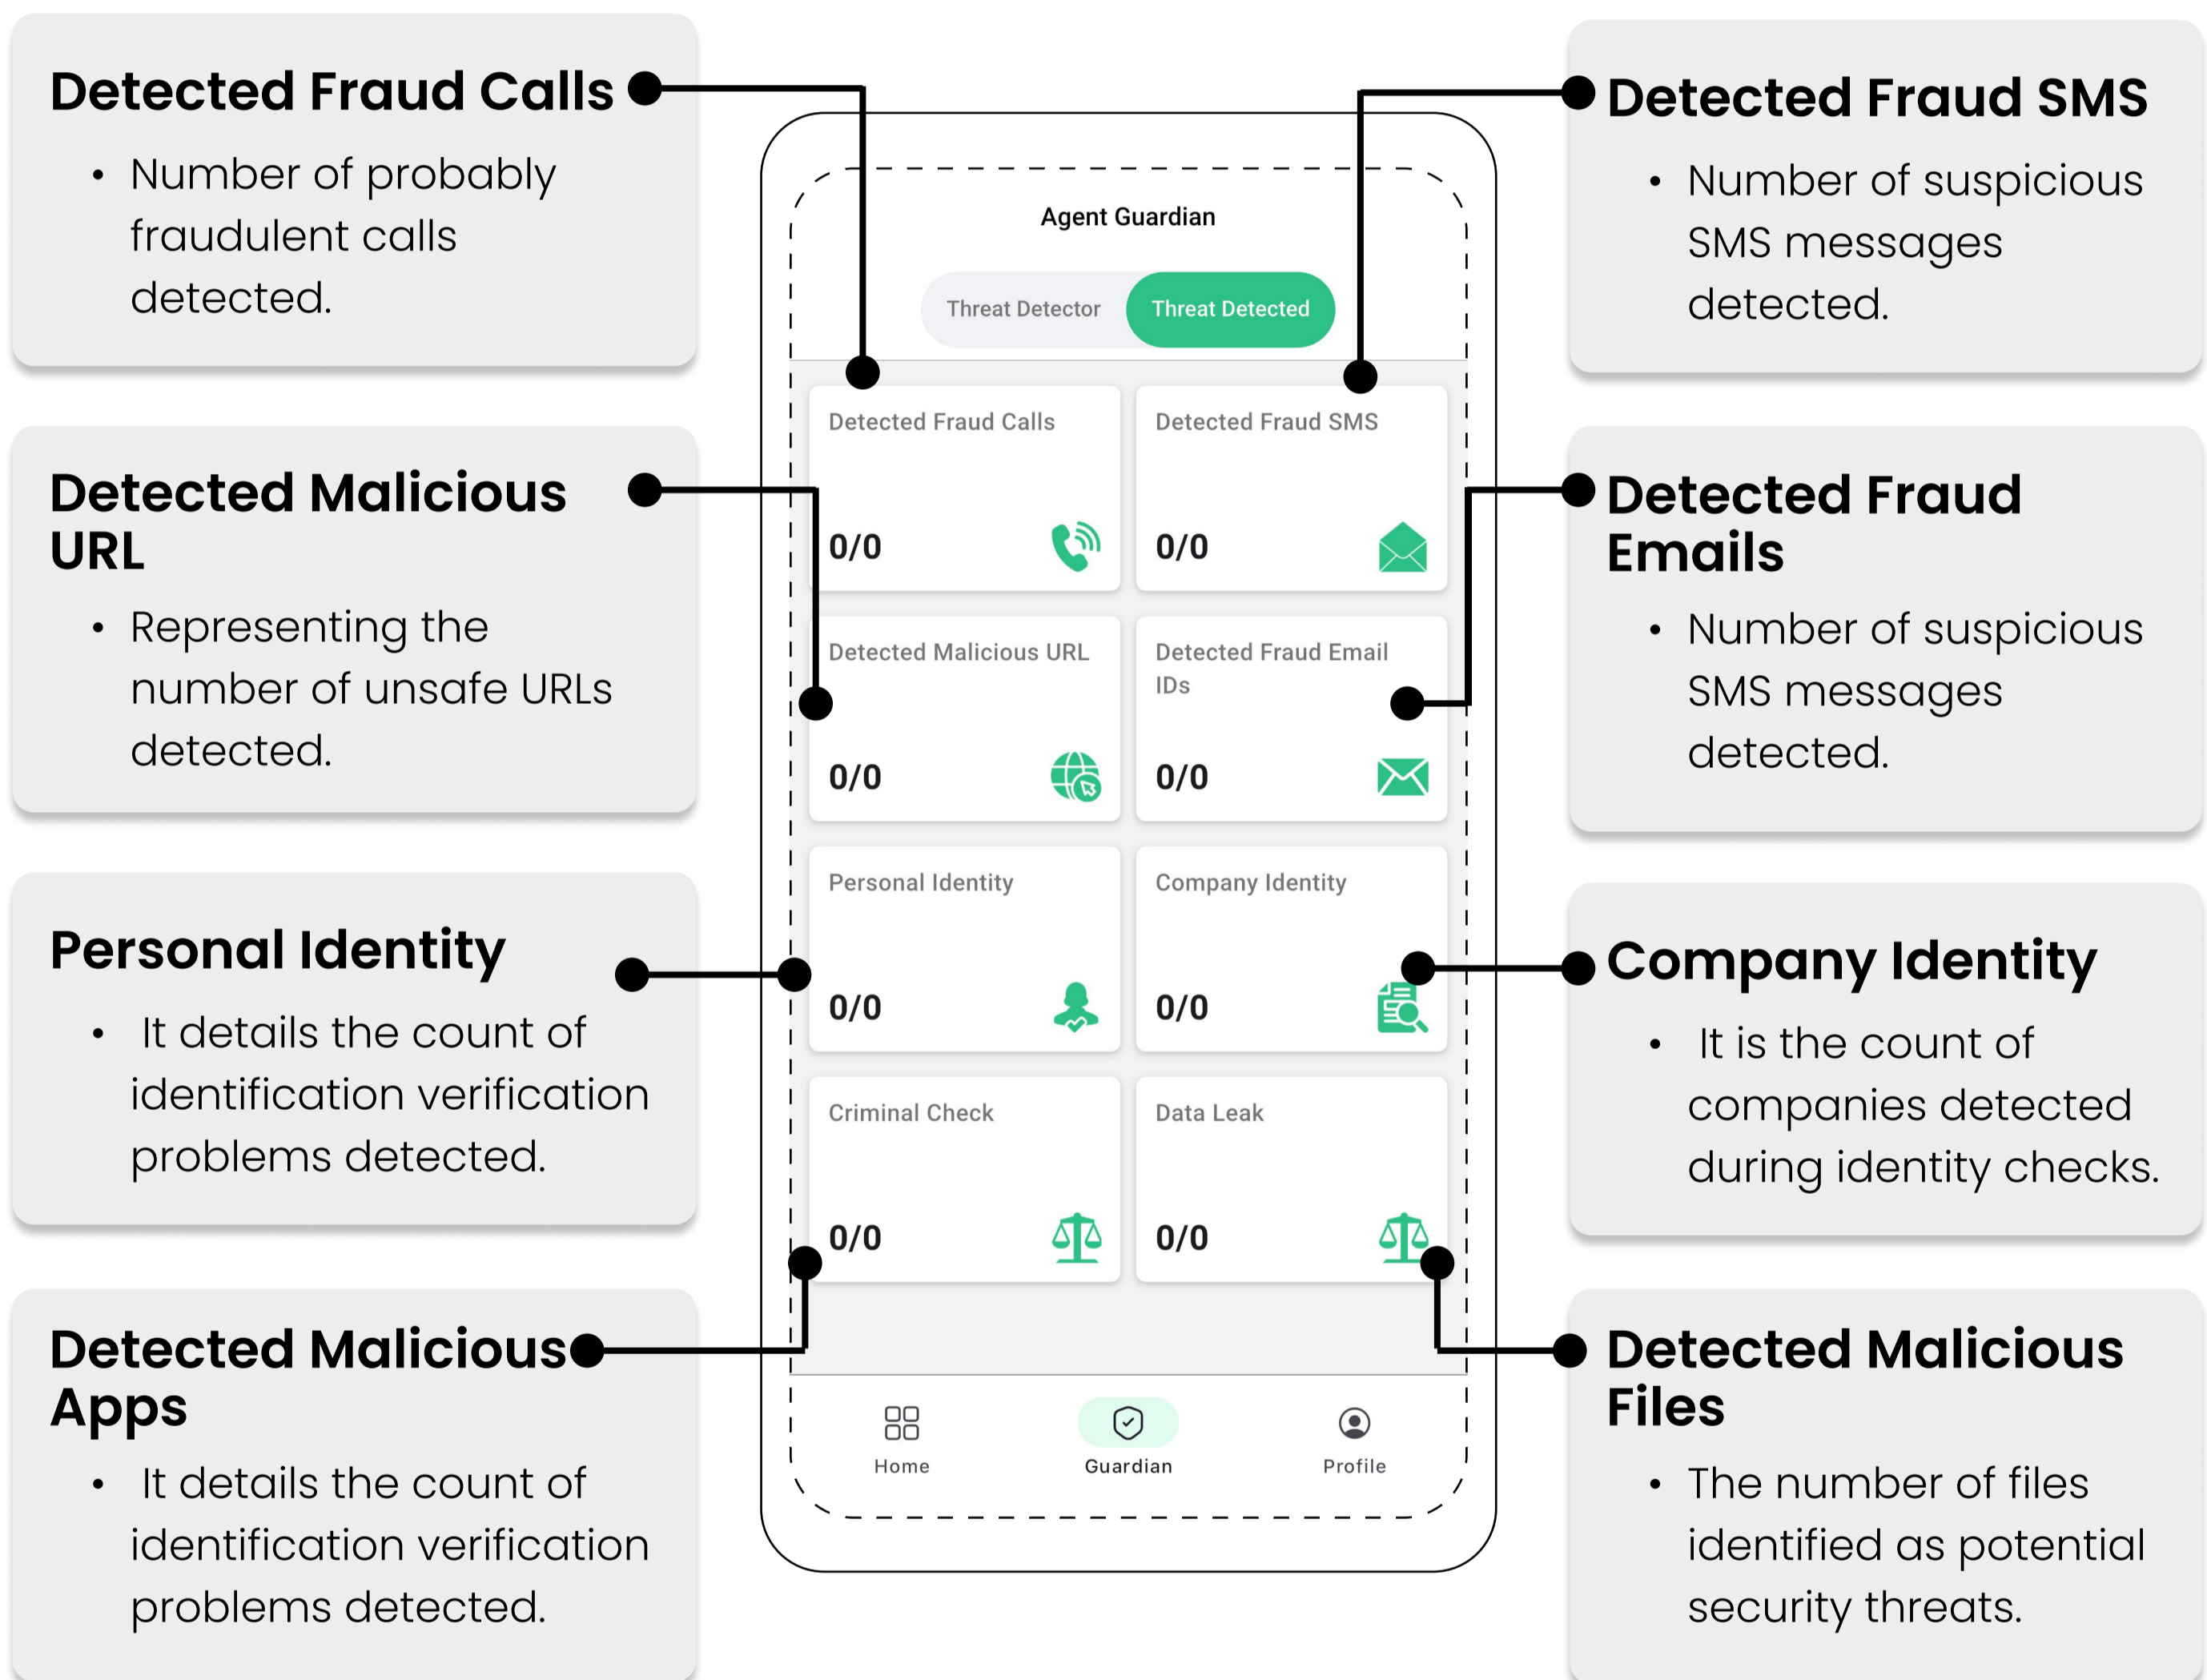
Detected Fraud Calls

- Number of probably fraudulent calls detected.

Detected Malicious URL

- Representing the number of unsafe URLs detected.

Personal Identity

- It details the count of identification verification problems detected.

Detected Malicious Apps

- It details the count of identification verification problems detected.

Agent Guardian

Threat Detector Threat Detected

Detected Fraud Calls
0/0

Detected Fraud SMS
0/0

Detected Malicious URL
0/0

Detected Fraud Email IDs
0/0

Personal Identity
0/0

Company Identity
0/0

Criminal Check
0/0

Data Leak
0/0

Home Guardian Profile

Detected Fraud SMS

- Number of suspicious SMS messages detected.

Detected Fraud Emails

- Number of suspicious SMS messages detected.

Company Identity

- It is the count of companies detected during identity checks.

Detected Malicious Files

- The number of files identified as potential security threats.